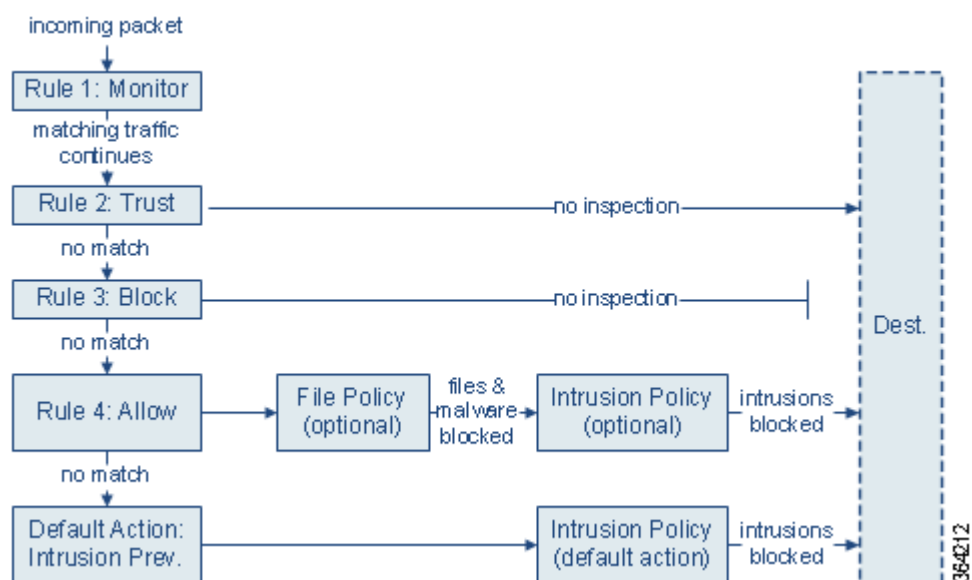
incoming packet

Rule 1: Monitor

matching traffic continues

Rule 2: Trust

no inspection

no match

Rule 3: Block

no inspection

no match

Rule 4: Allow

File Policy (optional)

files & malware blocked

Intrusion Policy (optional)

intrusions blocked

no match

Default Action: Intrusion Prev.

Intrusion Policy (default action)

intrusions blocked

Dest.

364212